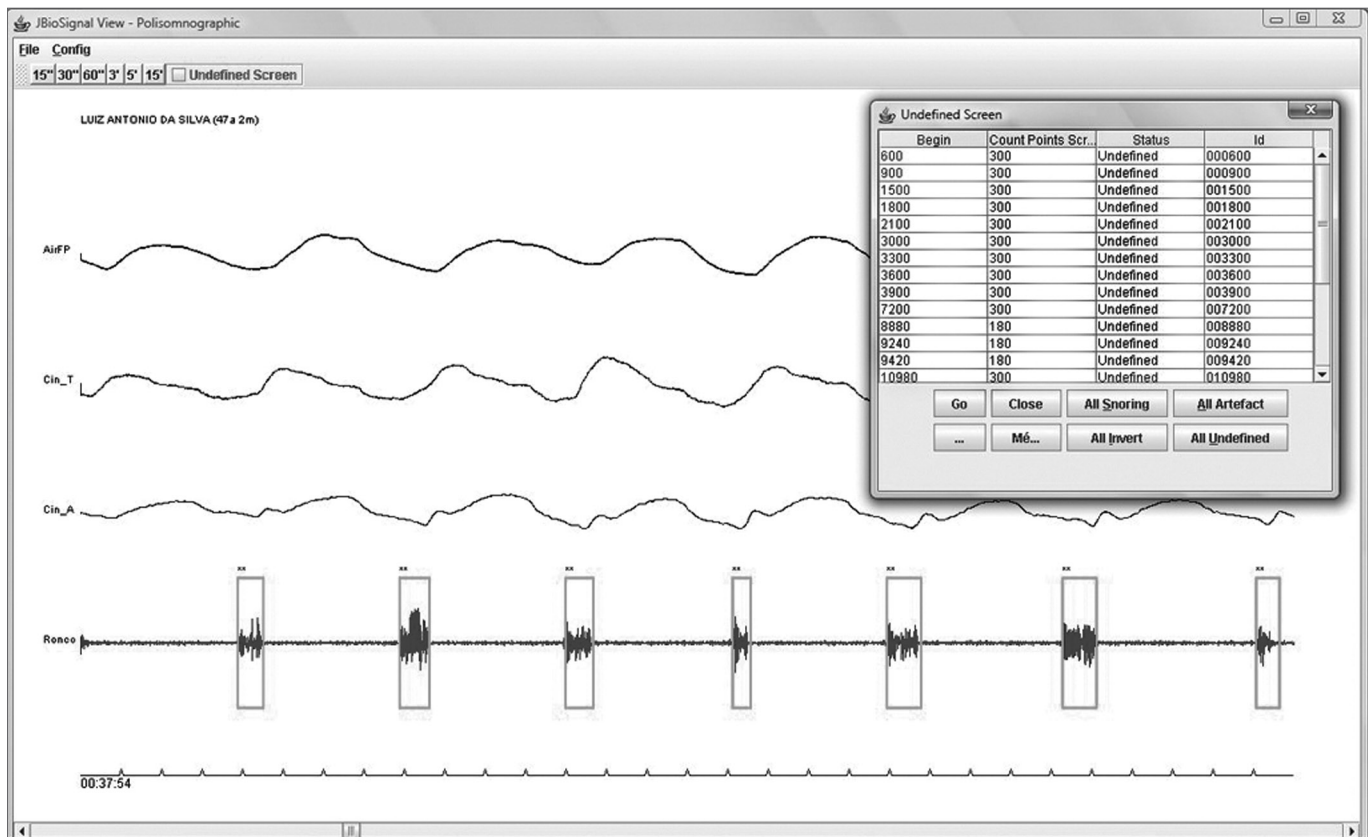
JBioSignal View - Polisomnographic

File Config

15" 30" 60" 3' 5' 15' Undefined Screen

LUIZ ANTONIO DA SILVA (47a 2m)

AirFP

Cin_T

Cin_A

Ronco

xx xx xx xx xx xx xx

00:37:54

Undefined Screen

| Begin | Count Points Scr... | Status | Id |
|---|---|---|---|
| 600 | 300 | Undefined | 000600 |
| 900 | 300 | Undefined | 000900 |
| 1500 | 300 | Undefined | 001500 |
| 1800 | 300 | Undefined | 001800 |
| 2100 | 300 | Undefined | 002100 |
| 3000 | 300 | Undefined | 003000 |
| 3300 | 300 | Undefined | 003300 |
| 3600 | 300 | Undefined | 003600 |
| 3900 | 300 | Undefined | 003900 |
| 7200 | 300 | Undefined | 007200 |
| 8880 | 180 | Undefined | 008880 |
| 9240 | 180 | Undefined | 009240 |
| 9420 | 180 | Undefined | 009420 |
| 10980 | 300 | Undefined | 010980 |

Go Close All Snoring All Artefact

... Mé... All Invert All Undefined